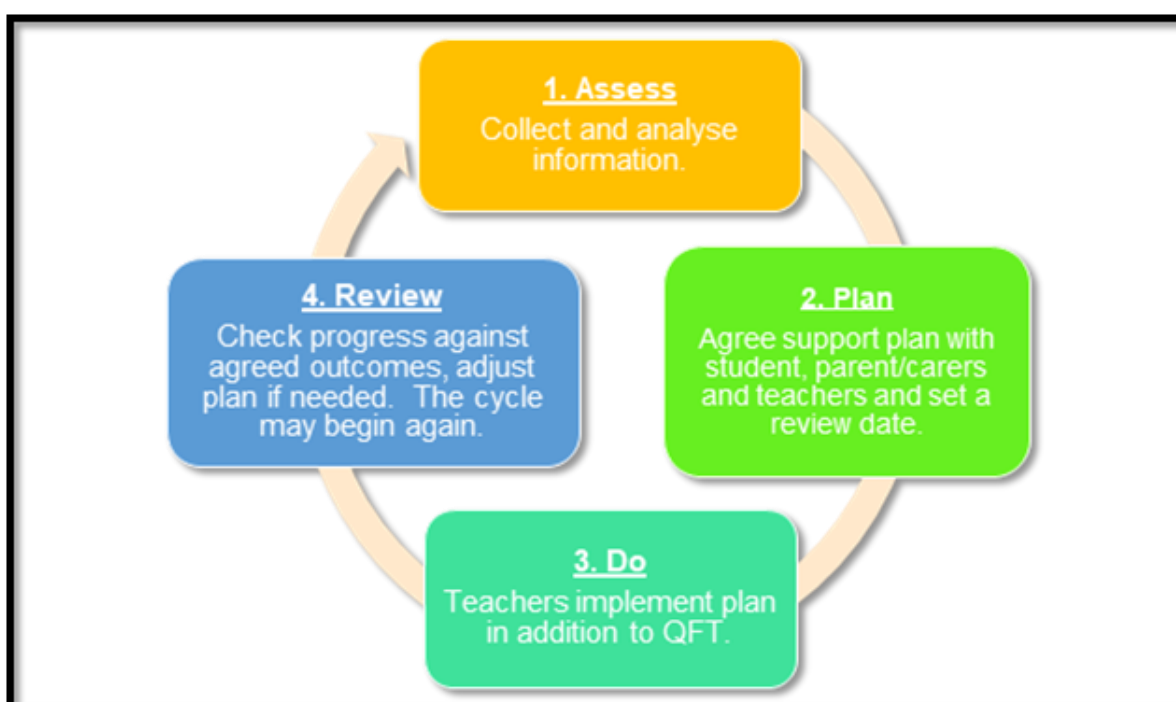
1. Assess
Collect and analyse information.

2. Plan
Agree support plan with student, parent/carers and teachers and set a review date.

3. Do
Teachers implement plan in addition to QFT.

4. Review
Check progress against agreed outcomes, adjust plan if needed. The cycle may begin again.